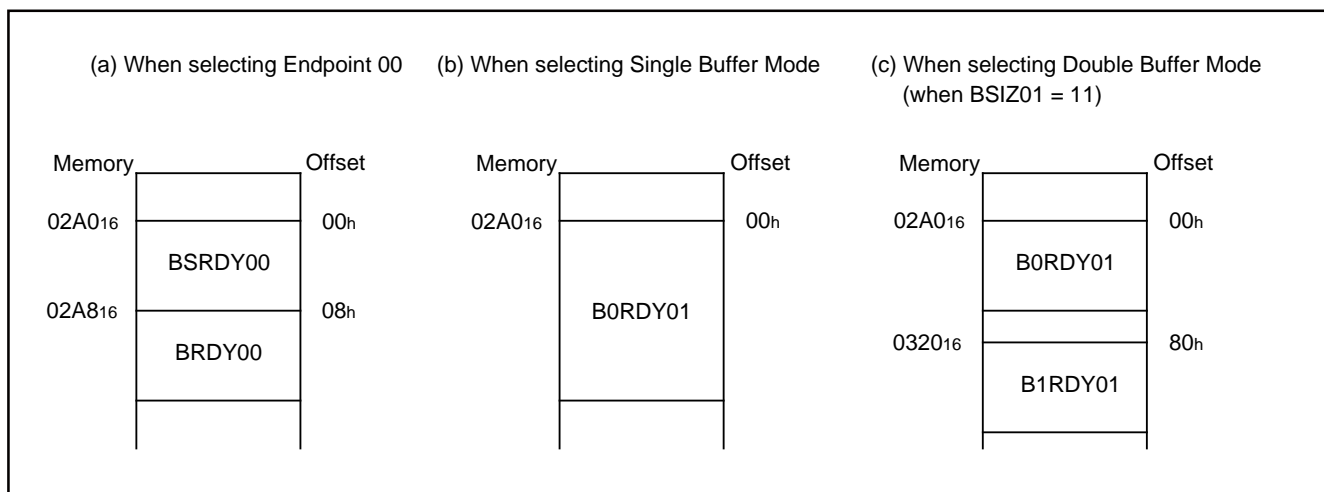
(a) When selecting Endpoint 00

Memory

Offset

$02A0_{16}$

$00_h$

BSRDY00

$02A8_{16}$

$08_h$

BRDY00

(b) When selecting Single Buffer Mode

Memory

Offset

$02A0_{16}$

$00_h$

B0RDY01

(c) When selecting Double Buffer Mode (when BSIZ01 = 11)

Memory

Offset

$02A0_{16}$

$00_h$

B0RDY01

$0320_{16}$

$80_h$

B1RDY01